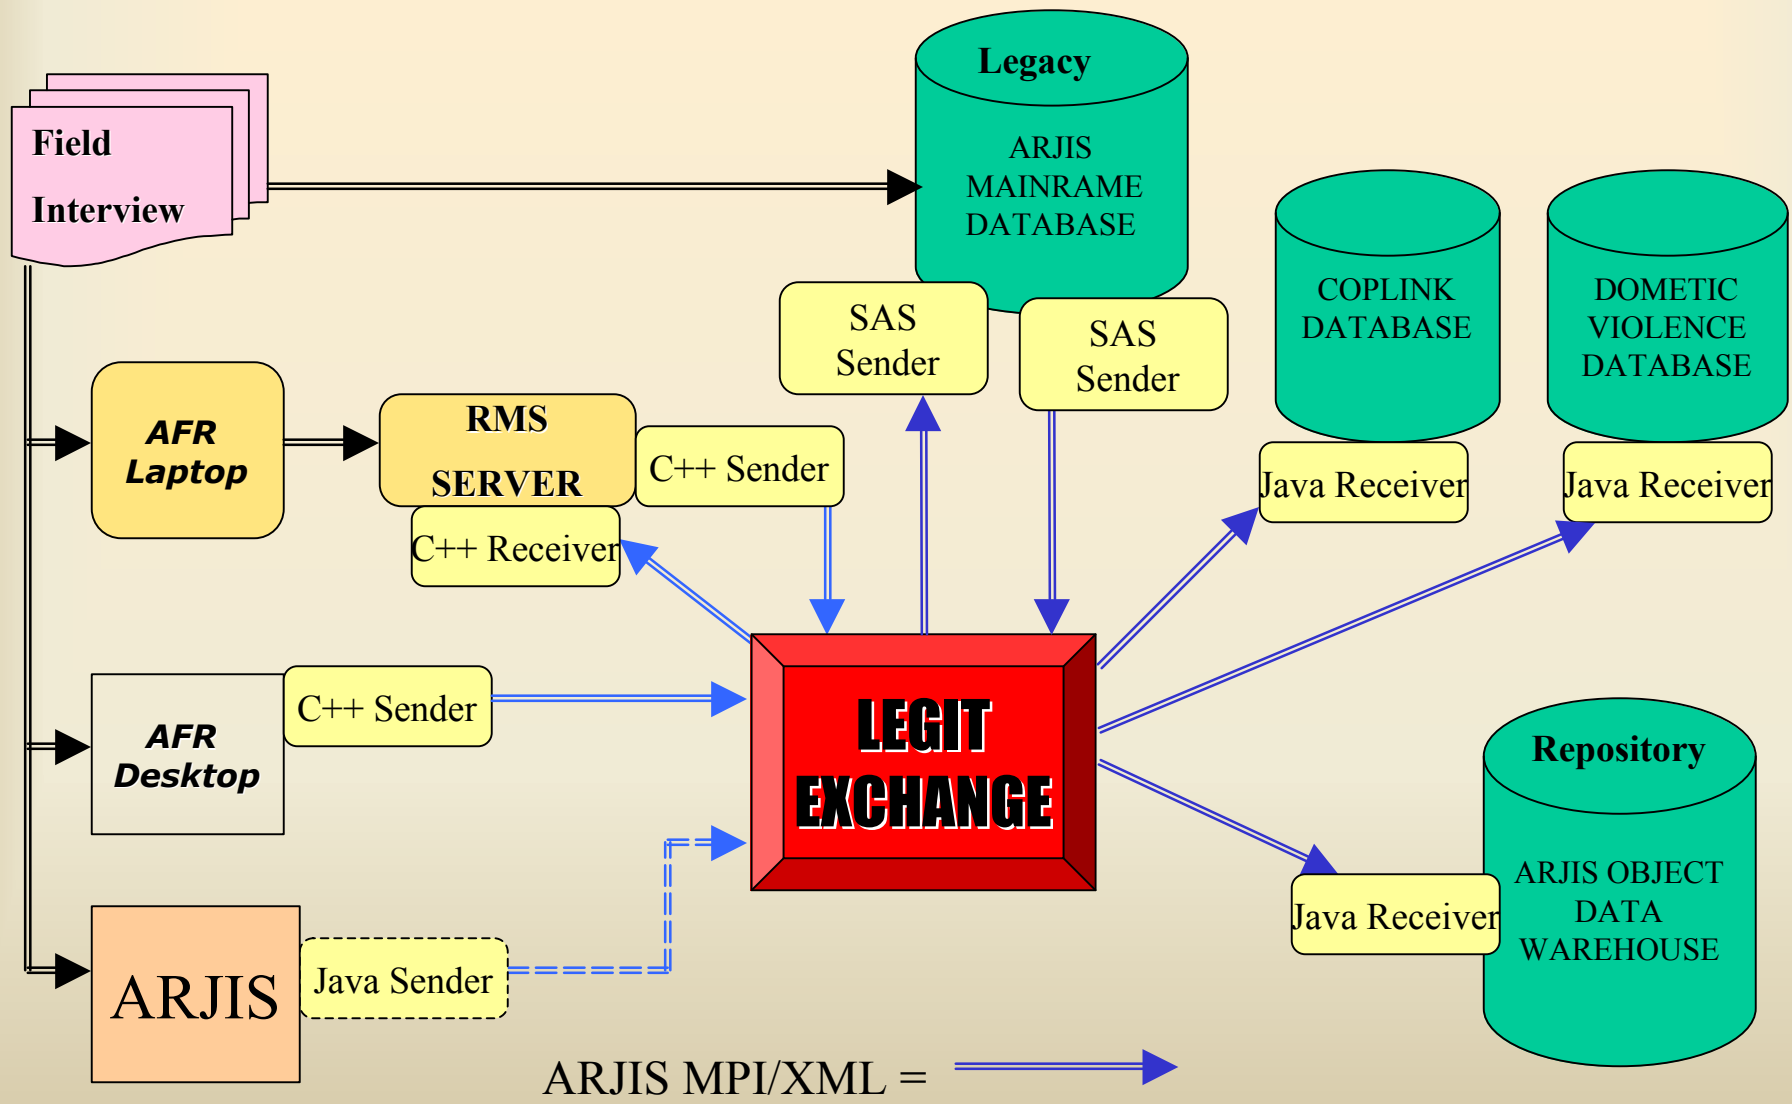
Field

Interview

Legacy

ARJIS MAINRAME DATABASE

SAS Sender

SAS Sender

COPLINK DATABASE

DOMETIC VIOLENCE DATABASE

AFR Laptop

RMS SERVER

C++ Sender

C++ Receiver

Java Receiver

Java Receiver

AFR Desktop

C++ Sender

LEGIT EXCHANGE

Repository

ARJIS OBJECT DATA WAREHOUSE

Java Receiver

ARJIS

Java Sender

ARJIS MPI/XML =